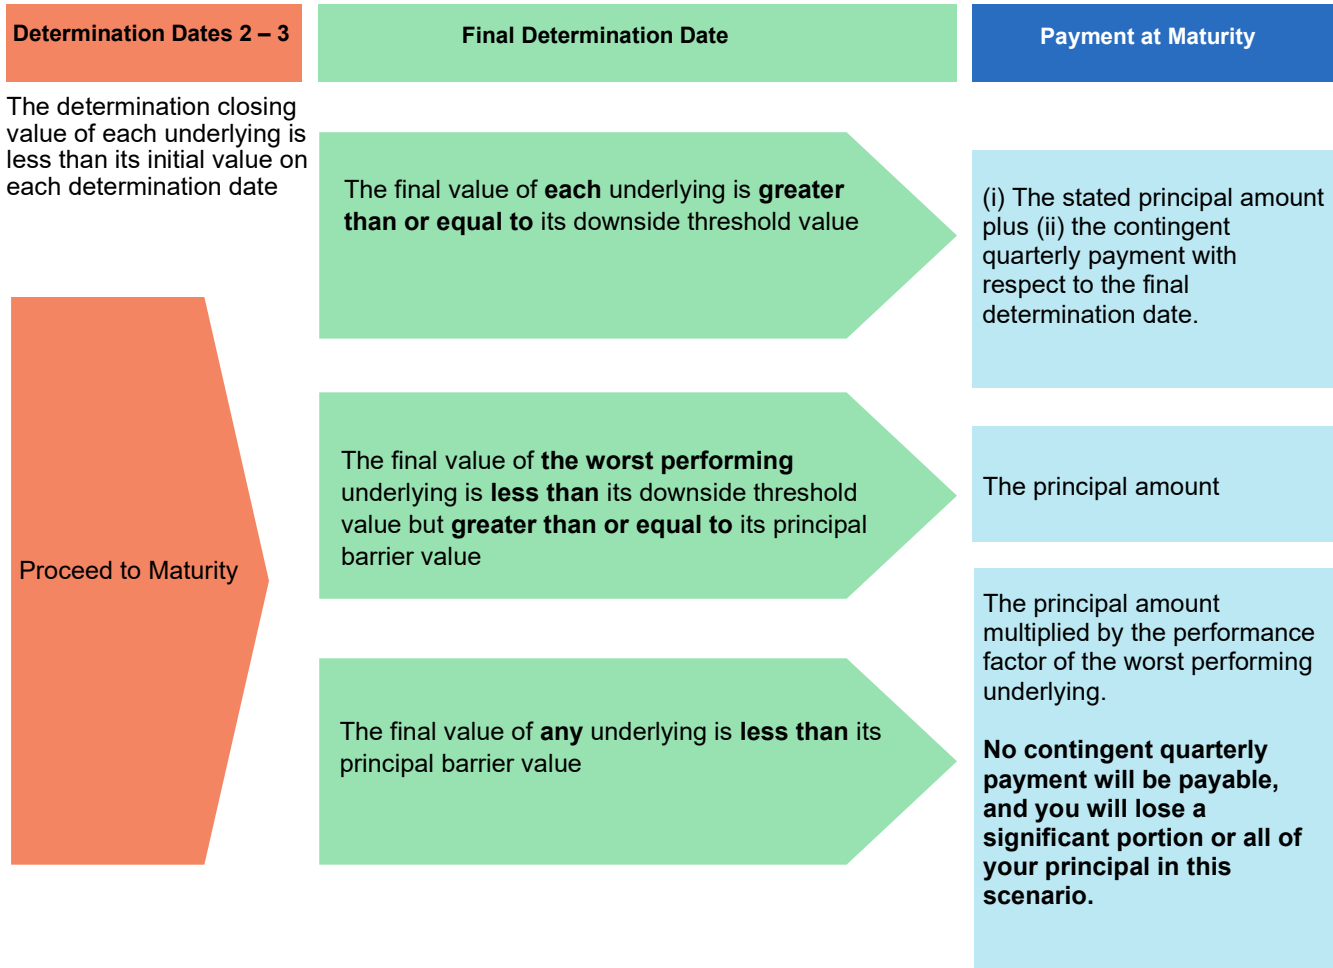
Determination Dates 2 – 3

Final Determination Date

Payment at Maturity

The determination closing value of each underlying is less than its initial value on each determination date

The final value of each underlying is greater than or equal to its downside threshold value

(i) The stated principal amount plus (ii) the contingent quarterly payment with respect to the final determination date.

Proceed to Maturity

The final value of the worst performing underlying is less than its downside threshold value but greater than or equal to its principal barrier value

The principal amount

The final value of any underlying is less than its principal barrier value

The principal amount multiplied by the performance factor of the worst performing underlying.

No contingent quarterly payment will be payable, and you will lose a significant portion or all of your principal in this scenario.